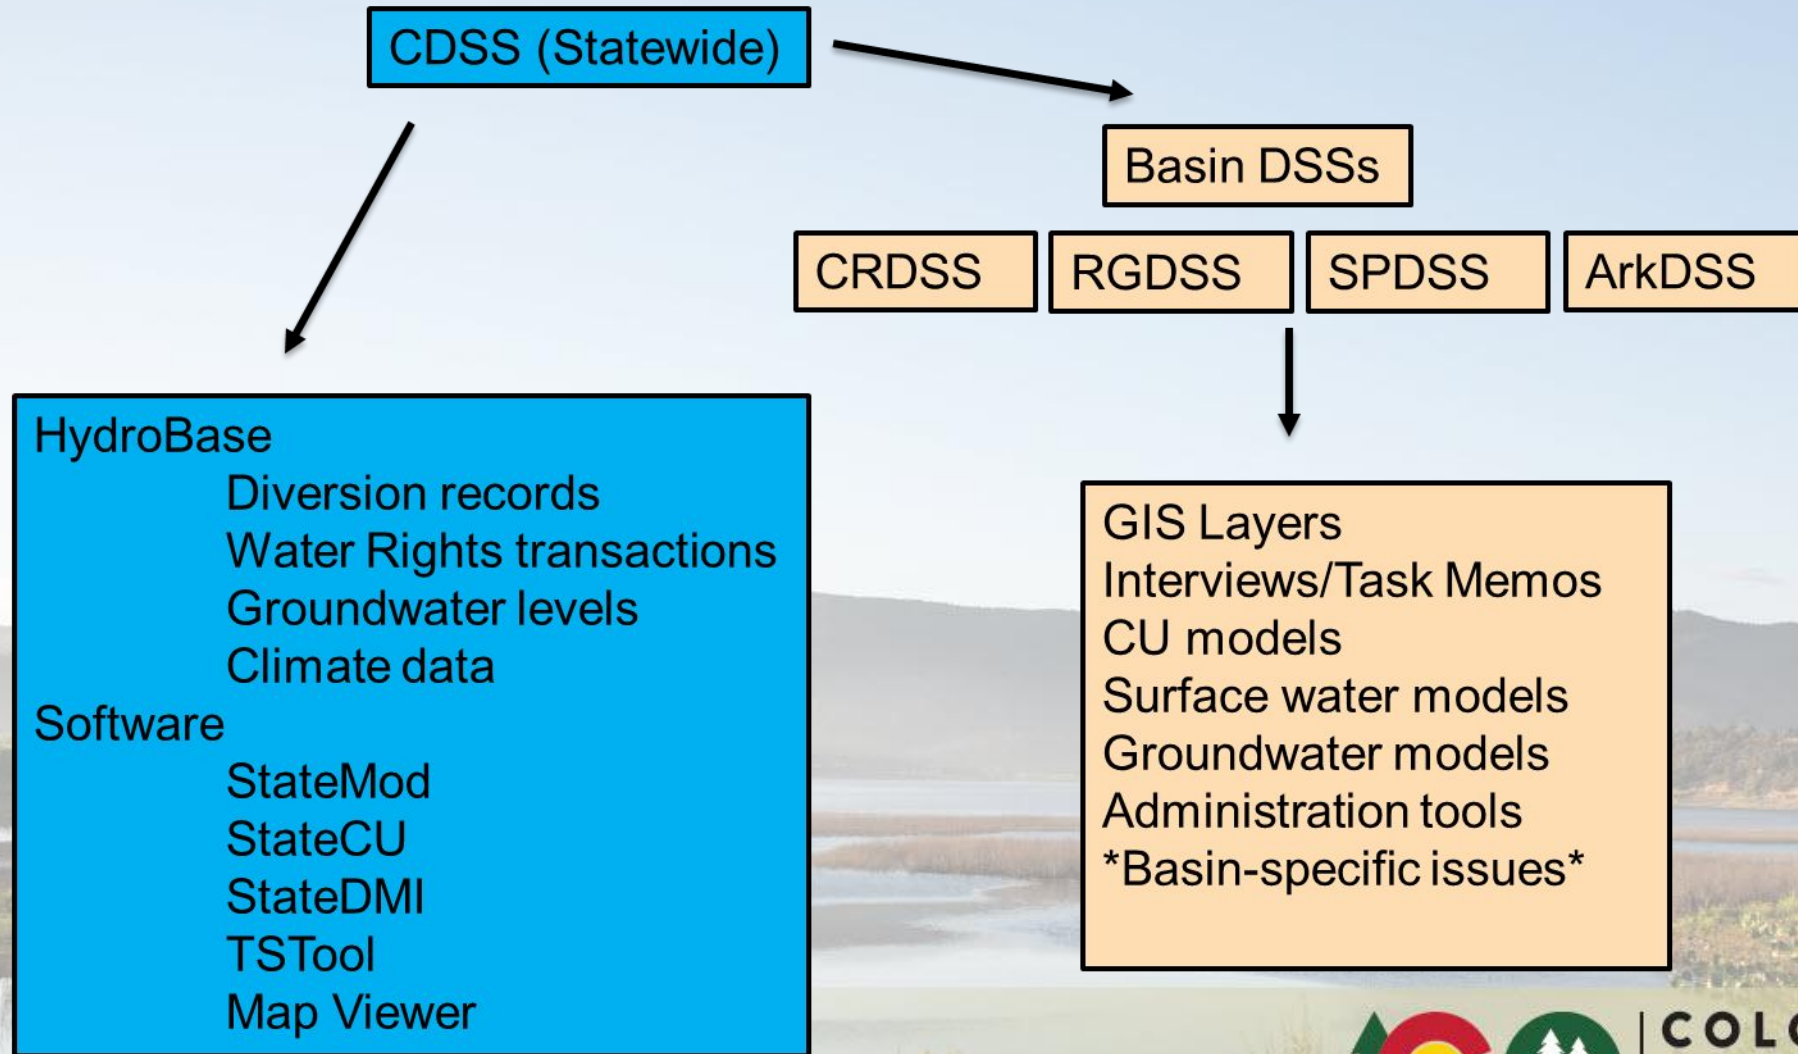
CDSS (Statewide)

Basin DSSs

CRDSS

RGDSS

SPDSS

ArkDSS

HydroBase
Diversion records
Water Rights transactions
Groundwater levels
Climate data
Software
StateMod
StateCU
StateDMI
TSTool
Map Viewer

GIS Layers
Interviews/Task Memos
CU models
Surface water models
Groundwater models
Administration tools
*Basin-specific issues*

COL